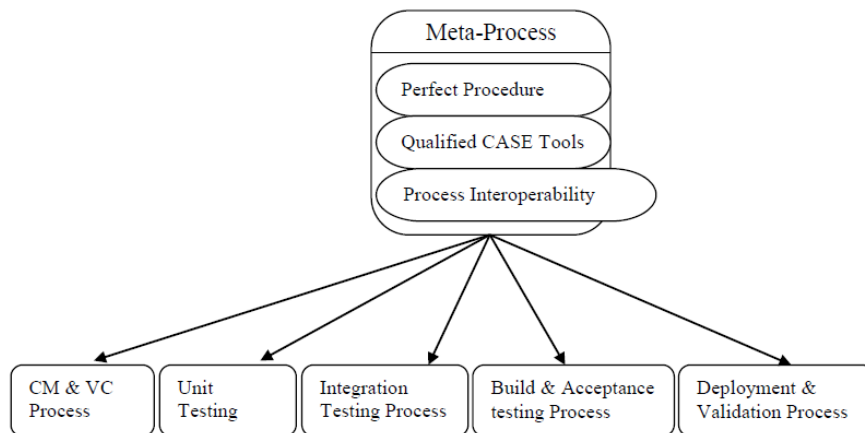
Meta-Process

Perfect Procedure

Qualified CASE Tools

Process Interoperability

CM & VC Process

Unit Testing

Integration Testing Process

Build & Acceptance testing Process

Deployment & Validation Process